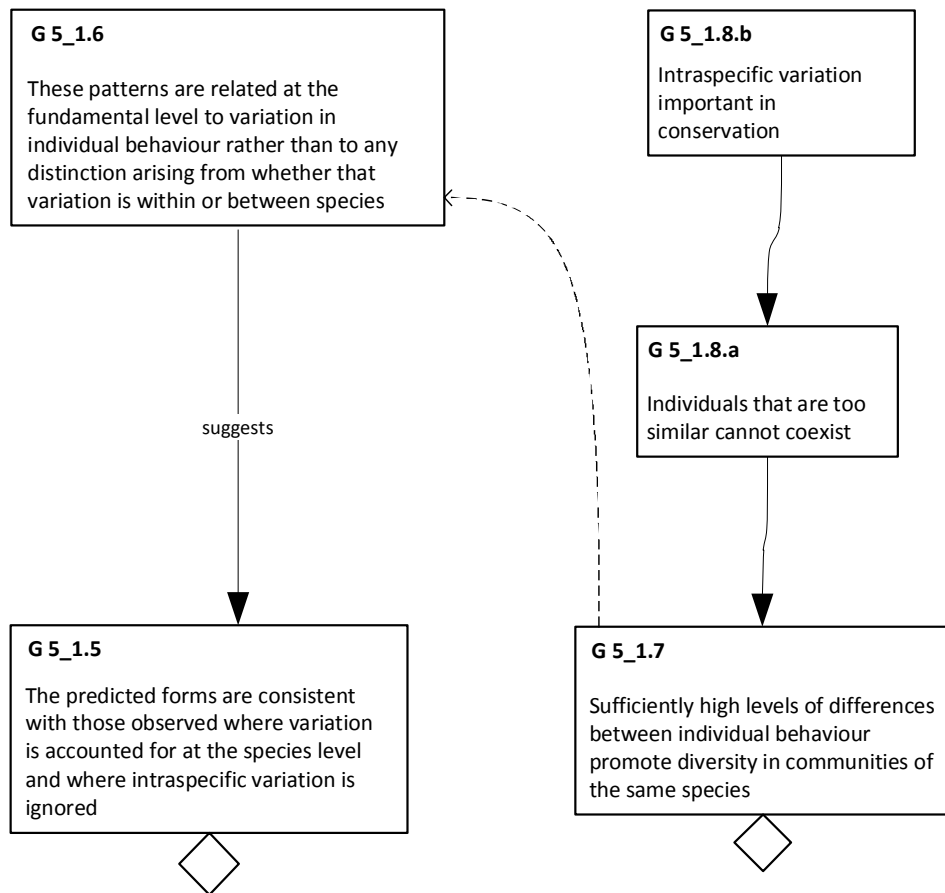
G 5_1.6

These patterns are related at the fundamental level to variation in individual behaviour rather than to any distinction arising from whether that variation is within or between species

G 5_1.8.b

Intraspecific variation important in conservation

G 5_1.8.a

Individuals that are too similar cannot coexist

suggests

G 5_1.5

The predicted forms are consistent with those observed where variation is accounted for at the species level and where intraspecific variation is ignored

G 5_1.7

Sufficiently high levels of differences between individual behaviour promote diversity in communities of the same species